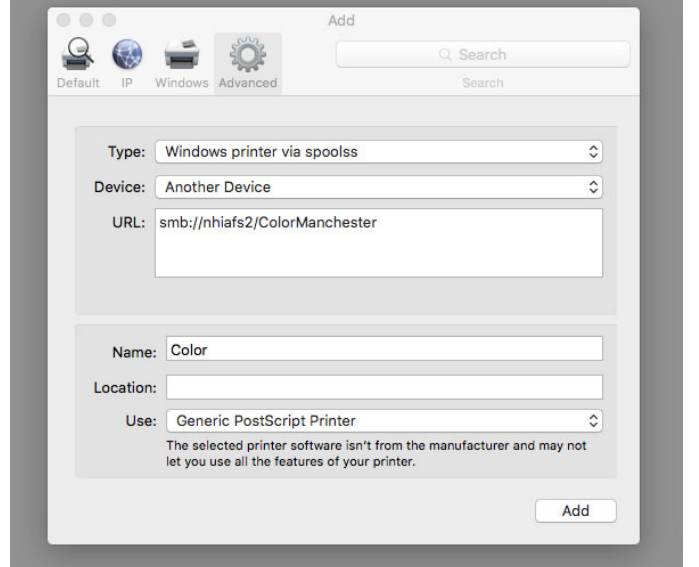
Add

Default IP Windows Advanced

Search

Search

Type: Windows printer via spoolss

Device: Another Device

URL: smb://nhiafs2/ColorManchester

Name: Color

Location:

Use: Generic PostScript Printer

The selected printer software isn't from the manufacturer and may not let you use all the features of your printer.

Add